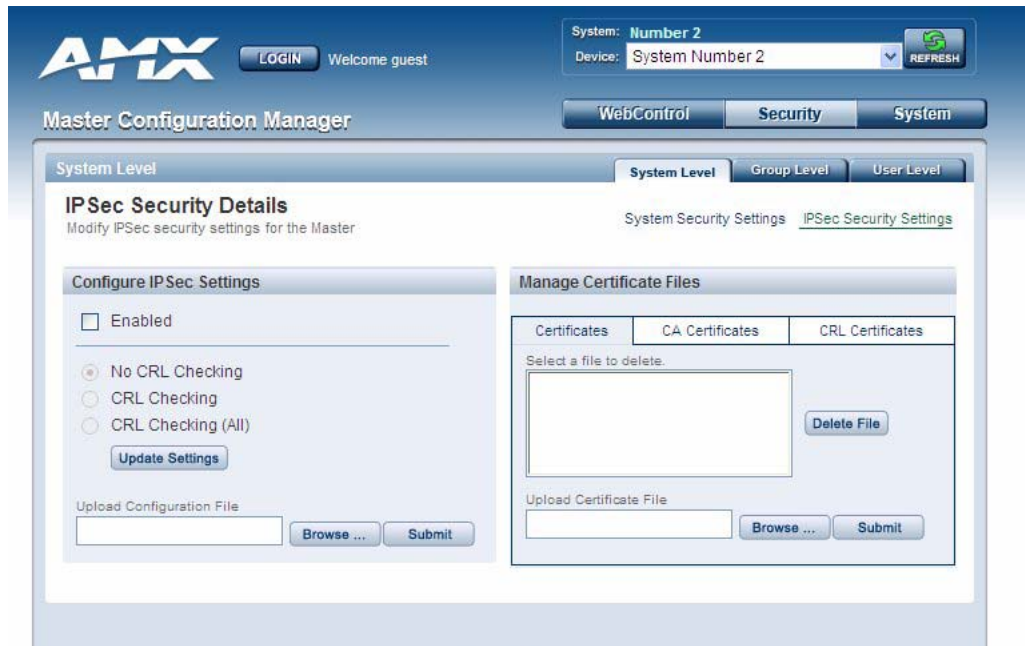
AMX

LOGIN Welcome guest

System: Number 2
Device: System Number 2

REFRESH

Master Configuration Manager

WebControl Security System

System Level

System Level Group Level User Level

IPSec Security Details
Modify IPSec security settings for the Master

System Security Settings IPSec Security Settings

Configure IPSec Settings

Enabled

No CRL Checking
CRL Checking
CRL Checking (All)

Update Settings

Upload Configuration File

Browse ... Submit

Manage Certificate Files

Certificates CA Certificates CRL Certificates

Select a file to delete.

Delete File

Upload Certificate File

Browse ... Submit